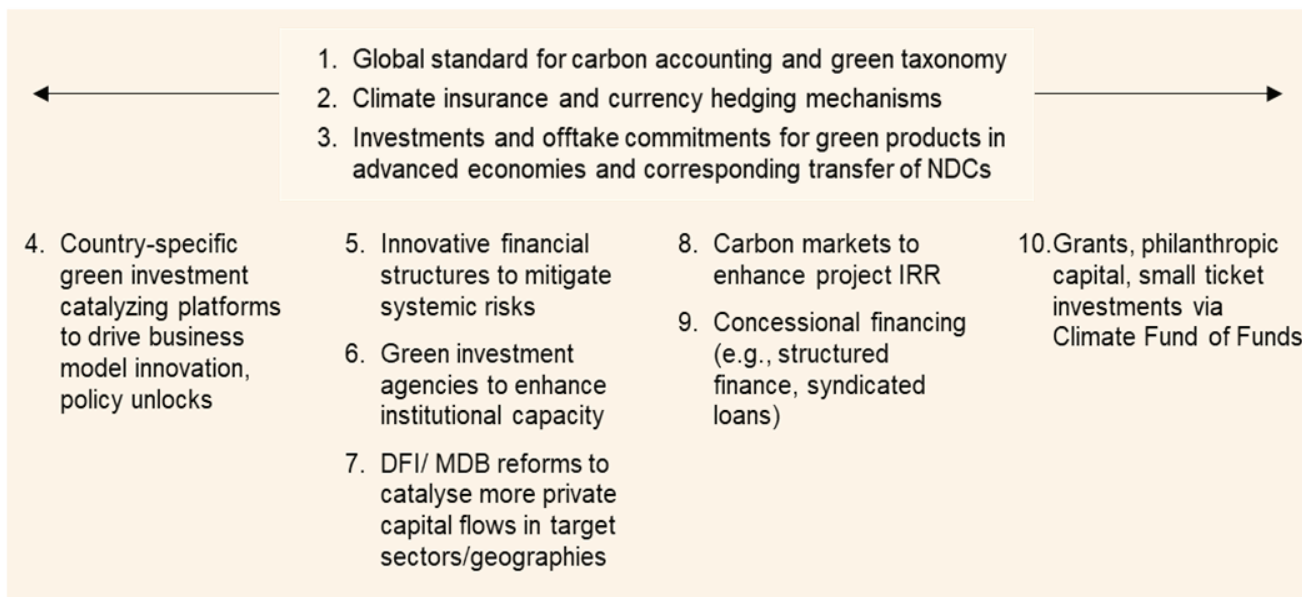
1. Global standard for carbon accounting and green taxonomy
2. Climate insurance and currency hedging mechanisms
3. Investments and offtake commitments for green products in advanced economies and corresponding transfer of NDCs

4. Country-specific green investment catalyzing platforms to drive business model innovation, policy unlocks

5. Innovative financial structures to mitigate systemic risks
6. Green investment agencies to enhance institutional capacity
7. DFI/ MDB reforms to catalyse more private capital flows in target sectors/geographies

8. Carbon markets to enhance project IRR
9. Concessional financing (e.g., structured finance, syndicated loans)

10. Grants, philanthropic capital, small ticket investments via Climate Fund of Funds